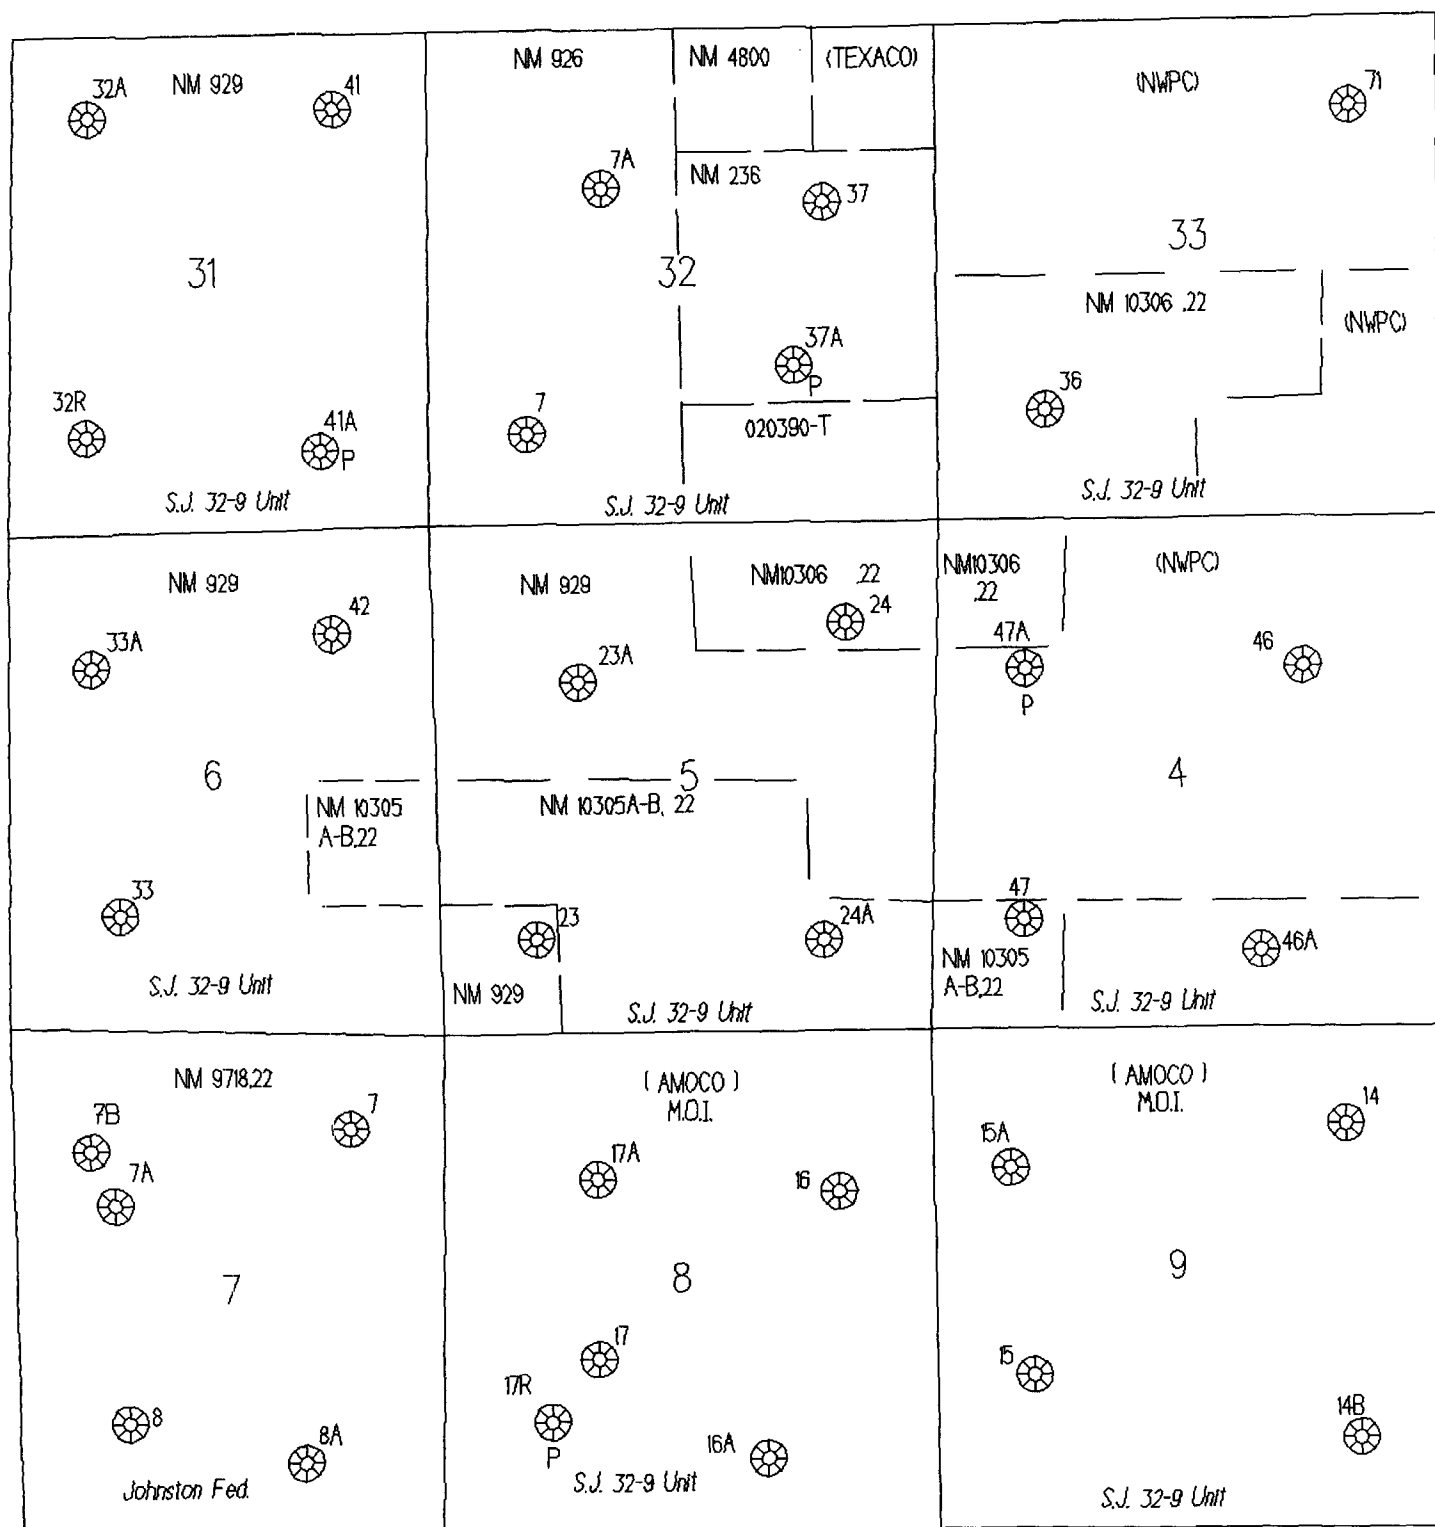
32A NM 929 41

31

32R 41A P

S.J. 32-9 Unit

NM 926 NM 4800 (TEXACO)

7A NM 236 37

32

37A P

7 020390-T

S.J. 32-9 Unit

(NWPC) 71

33

NM 10306 .22 (NWPC)

36

S.J. 32-9 Unit

NM 929

42

33A

6

NM 10305 A-B.22

33

S.J. 32-9 Unit

NM 929 NM10306 .22

24

23A

5

NM 10305A-B. 22

23 24A

NM 929 S.J. 32-9 Unit

NM10306 .22 (NWPC)

47A P 46

4

47

46A

NM 10305 A-B.22 S.J. 32-9 Unit

NM 9718.22

7B 7

7A

7

8 8A

Johnston Fed.

( AMOCO ) M.O.I.

17A 16

8

17

17R P 16A

S.J. 32-9 Unit

( AMOCO ) M.O.I.

15A 14

9

15

14B

S.J. 32-9 Unit